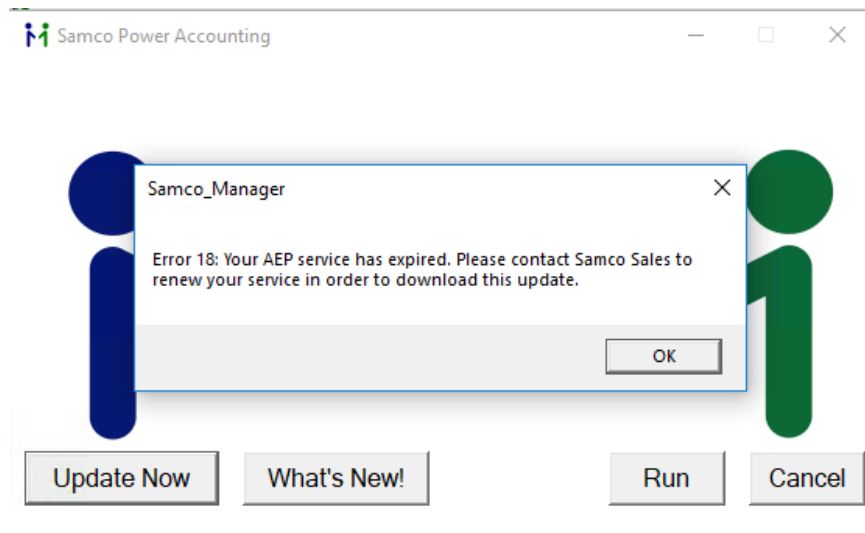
Samco Power Accounting

Samco_Manager

Error 18: Your AEP service has expired. Please contact Samco Sales to renew your service in order to download this update.

OK

Update Now

What's New!

Run

Cancel